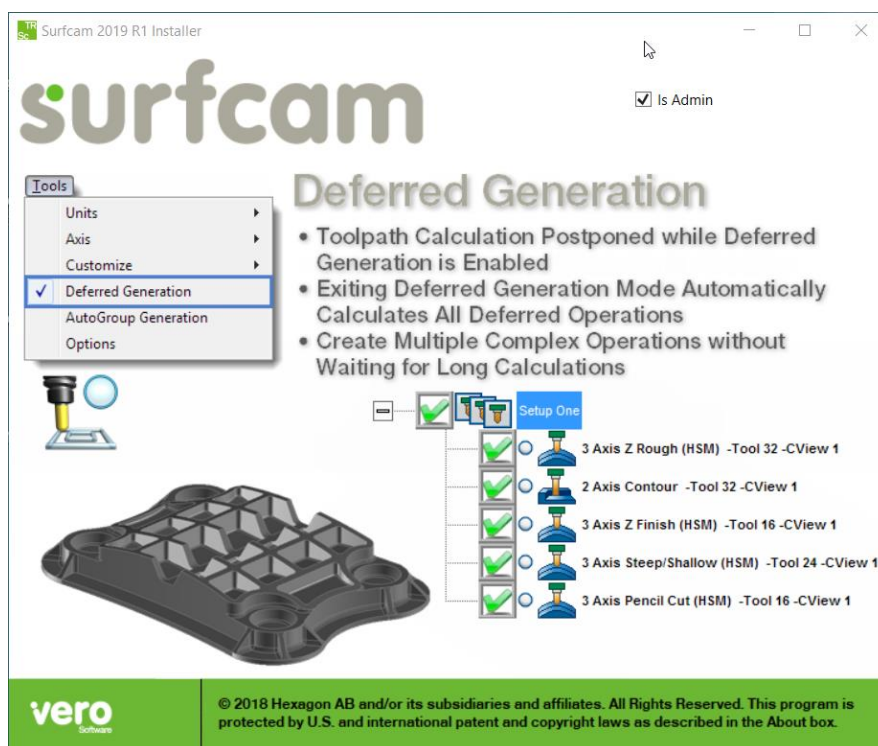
Surfcam 2019 R1 Installer

surfcam

Is Admin

Tools

Units

Axis

Customize

✓ Deferred Generation

AutoGroup Generation

Options

Deferred Generation

• Toolpath Calculation Postponed while Deferred Generation is Enabled
• Exiting Deferred Generation Mode Automatically Calculates All Deferred Operations
• Create Multiple Complex Operations without Waiting for Long Calculations

Setup One

3 Axis Z Rough (HSM) -Tool 32 -CView 1

2 Axis Contour -Tool 32 -CView 1

3 Axis Z Finish (HSM) -Tool 16 -CView 1

3 Axis Steep/Shallow (HSM) -Tool 24 -CView 1

3 Axis Pencil Cut (HSM) -Tool 16 -CView 1

vero Software

© 2018 Hexagon AB and/or its subsidiaries and affiliates. All Rights Reserved. This program is protected by U.S. and international patent and copyright laws as described in the About box.